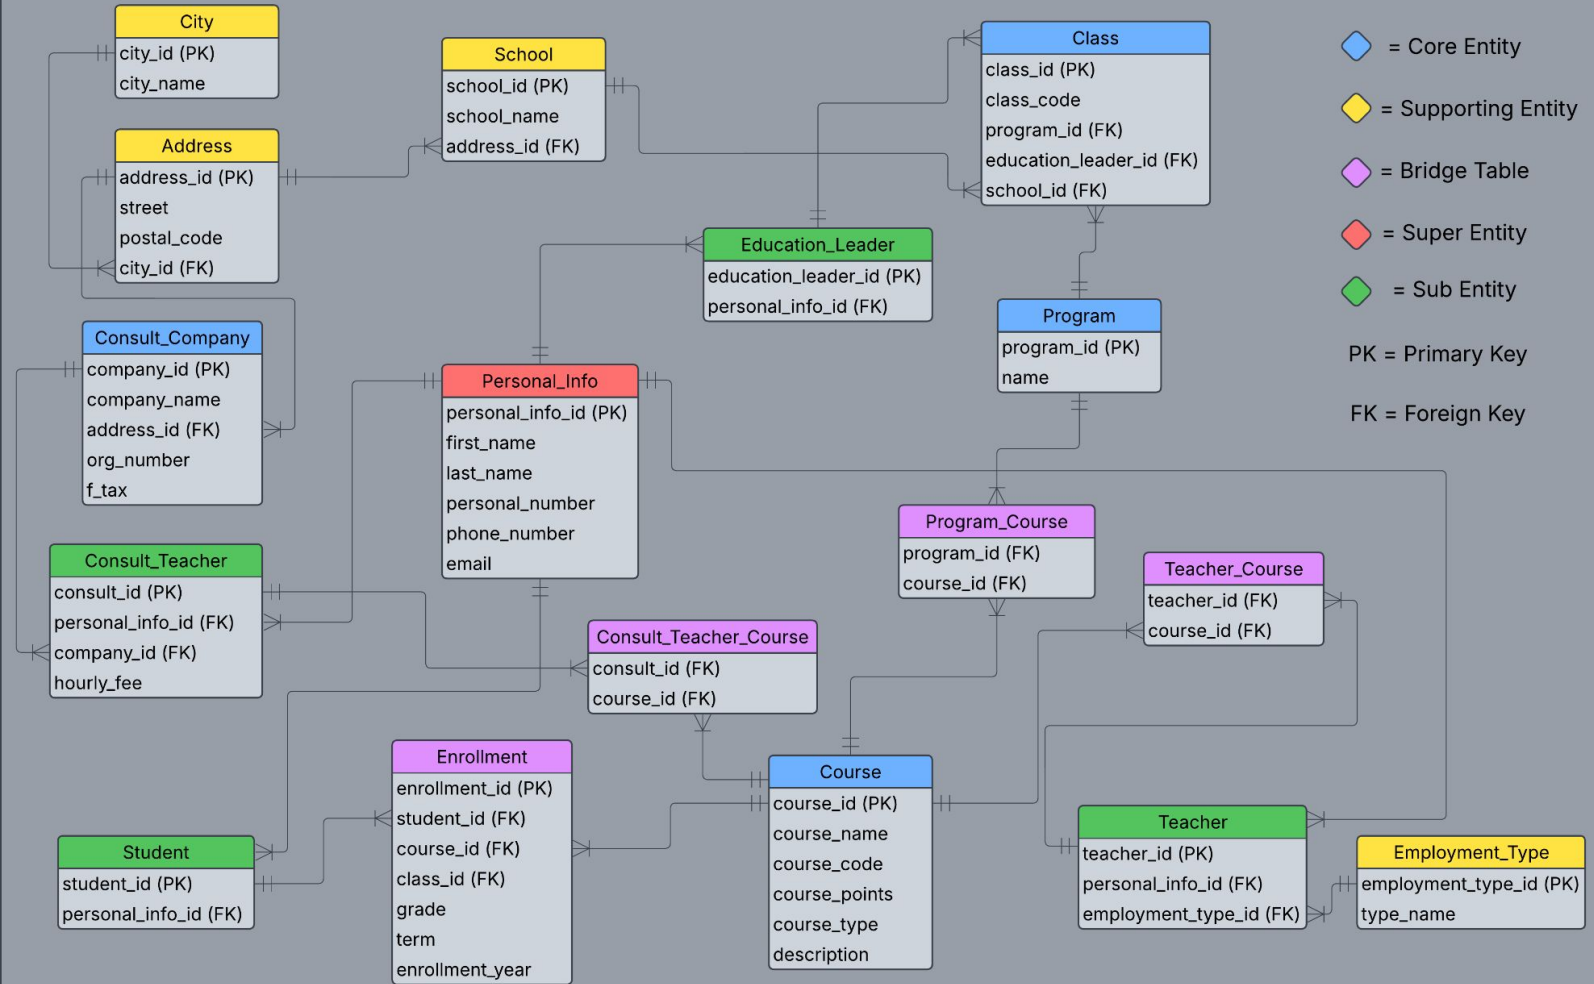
City
city_id (PK)
city_name

School
school_id (PK)
school_name
address_id (FK)

Class
class_id (PK)
class_code
program_id (FK)
education_leader_id (FK)
school_id (FK)

= Core Entity

= Supporting Entity

= Bridge Table

= Super Entity

= Sub Entity

PK = Primary Key

FK = Foreign Key

Address
address_id (PK)
street
postal_code
city_id (FK)

Education_Leader
education_leader_id (PK)
personal_info_id (FK)

Program
program_id (PK)
name

Consult_Company
company_id (PK)
company_name
address_id (FK)
org_number
f_tax

Personal_Info
personal_info_id (PK)
first_name
last_name
personal_number
phone_number
email

Program_Course
program_id (FK)
course_id (FK)

Teacher_Course
teacher_id (FK)
course_id (FK)

Consult_Teacher
consult_id (PK)
personal_info_id (FK)
company_id (FK)
hourly_fee

Consult_Teacher_Course
consult_id (FK)
course_id (FK)

Enrollment
enrollment_id (PK)
student_id (FK)
course_id (FK)
class_id (FK)
grade
term
enrollment_year

Course
course_id (PK)
course_name
course_code
course_points
course_type
description

Student
student_id (PK)
personal_info_id (FK)

Teacher
teacher_id (PK)
personal_info_id (FK)
employment_type_id (FK)

Employment_Type
employment_type_id (PK)
type_name